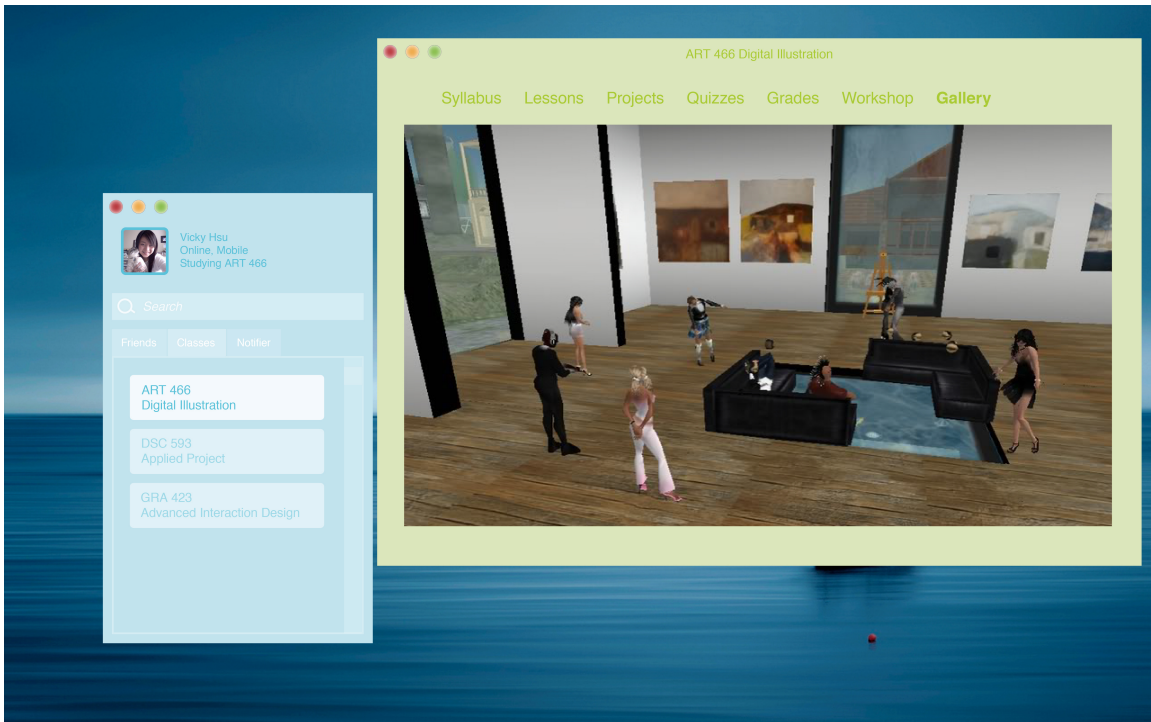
ART 466 Digital Illustration

Syllabus Lessons Projects Quizzes Grades Workshop Gallery

Vicky Hsu
Online, Mobile
Studying ART 466

Search

Friends Classes Notifier

ART 466
Digital Illustration

DSC 593
Applied Project

GRA 423
Advanced Interaction Design